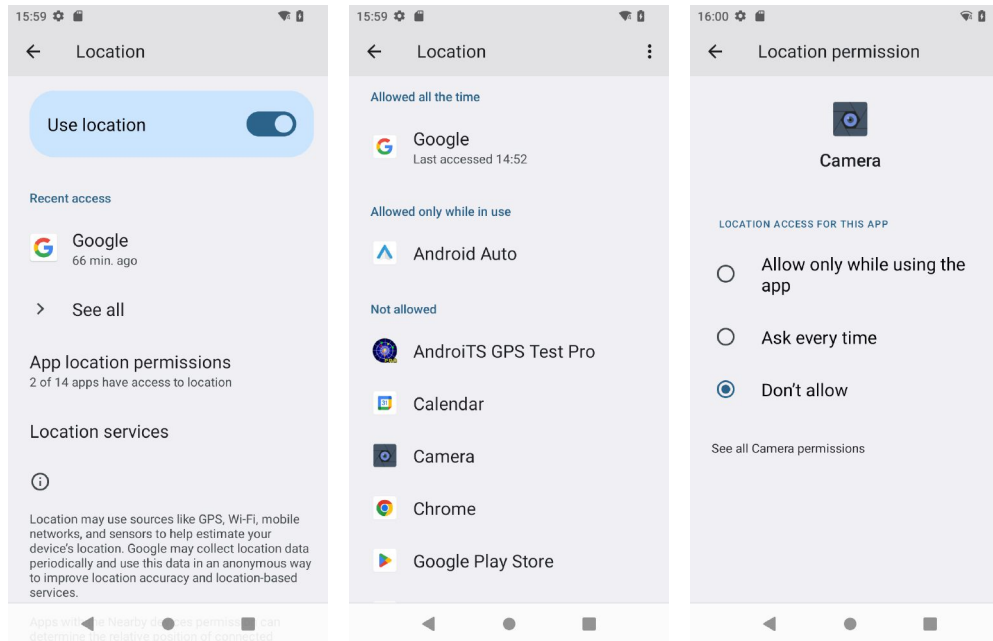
15:59

Location

Use location

Recent access

Google
66 min. ago

See all

App location permissions
2 of 14 apps have access to location

Location services

Location may use sources like GPS, Wi-Fi, mobile networks, and sensors to help estimate your device's location. Google may collect location data periodically and use this data in an anonymous way to improve location accuracy and location-based services.

Apps with the Nearby devices permission can determine the relative position of connected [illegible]

15:59

Location

Allowed all the time

Google
Last accessed 14:52

Allowed only while in use

Android Auto

Not allowed

AndroiTS GPS Test Pro

Calendar

Camera

Chrome

Google Play Store

16:00

Location permission

Camera

LOCATION ACCESS FOR THIS APP

Allow only while using the app

Ask every time

Don't allow

See all Camera permissions